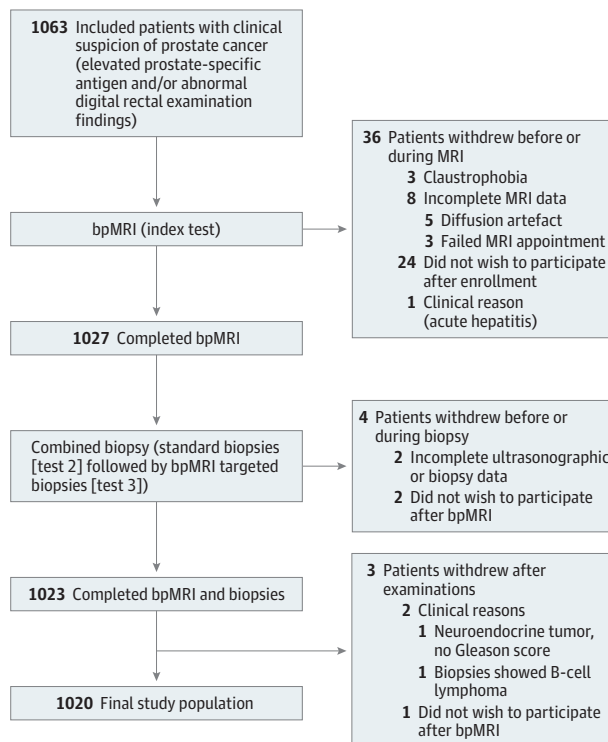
1063 Included patients with clinical suspicion of prostate cancer (elevated prostate-specific antigen and/or abnormal digital rectal examination findings)

bpMRI (index test)

36 Patients withdrew before or during MRI
3 Claustrophobia
8 Incomplete MRI data
5 Diffusion artefact
3 Failed MRI appointment
24 Did not wish to participate after enrollment
1 Clinical reason (acute hepatitis)

1027 Completed bpMRI

Combined biopsy (standard biopsies [test 2] followed by bpMRI targeted biopsies [test 3])

4 Patients withdrew before or during biopsy
2 Incomplete ultrasonographic or biopsy data
2 Did not wish to participate after bpMRI

1023 Completed bpMRI and biopsies

3 Patients withdrew after examinations
2 Clinical reasons
1 Neuroendocrine tumor, no Gleason score
1 Biopsies showed B-cell lymphoma
1 Did not wish to participate after bpMRI

1020 Final study population